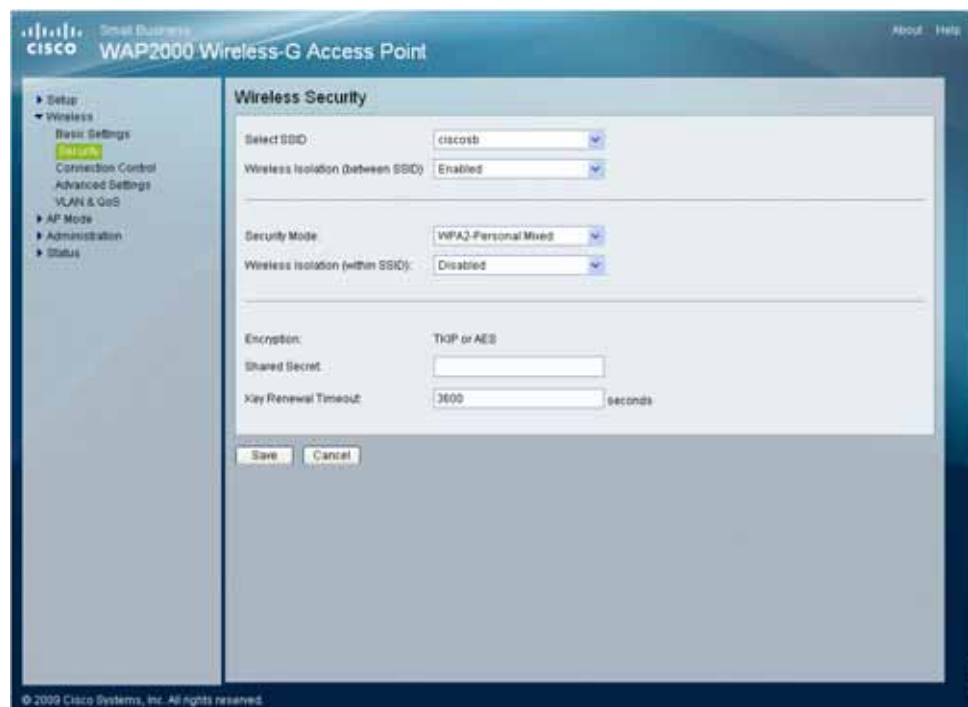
cisco Small Business
WAP2000 Wireless-G Access Point

About Help

▸ Setup
▾ Wireless
Basic Settings
Security
Connection Control
Advanced Settings
VLAN & QoS
▸ AP Mode
▸ Administration
▸ Status

Wireless Security

Select SSID: ciscosb

Wireless Isolation (between SSID): Enabled

Security Mode: WPA2-Personal Mixed

Wireless Isolation (within SSID): Disabled

Encryption: TKIP or AES

Shared Secret:

Key Renewal Timeout: 3600 seconds

Save Cancel

© 2009 Cisco Systems, Inc. All rights reserved.